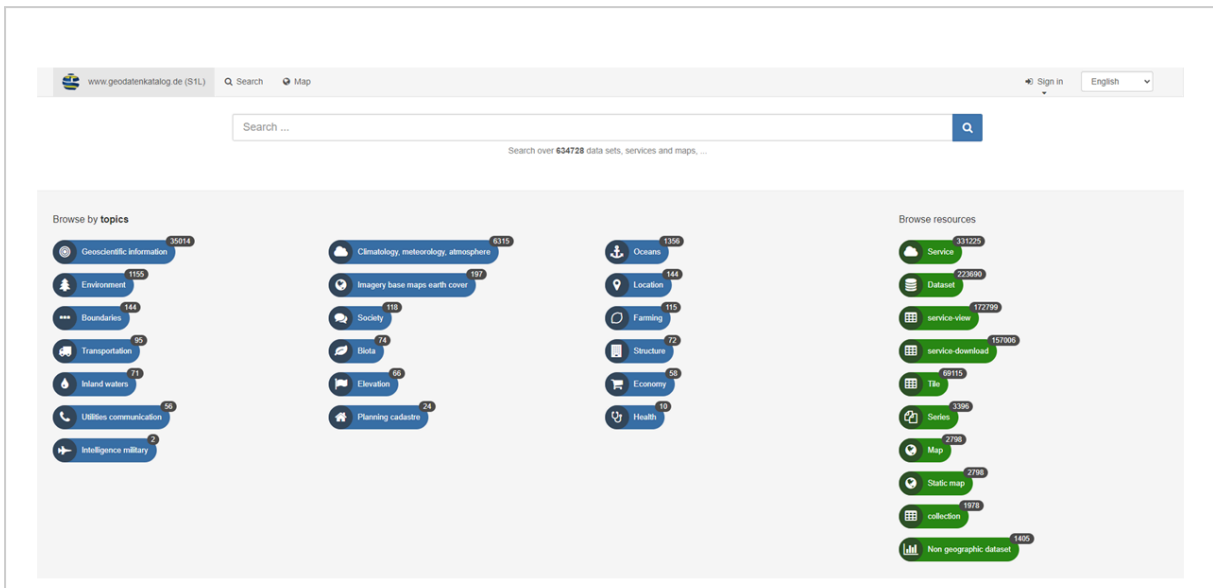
www.geodatenkatalog.de (S1L) Search Map

Sign in English

Search ...

Search over **634728** data sets, services and maps, ...

Browse by **topics**

Geoscientific information 35014
Environment 1155
Boundaries 144
Transportation 95
Inland waters 71
Utilities communication 56
Intelligence military 2

Climatology, meteorology, atmosphere 6315
Imagery base maps earth cover 197
Society 118
Biota 74
Elevation 66
Planning cadastre 24

Oceans 1356
Location 144
Farming 115
Structure 72
Economy 58
Health 10

Browse resources

Service 331225
Dataset 223690
service-view 172799
service-download 157006
Tile 69115
Series 3396
Map 2798
Static map 2798
collection 1978
Non geographic dataset 1405